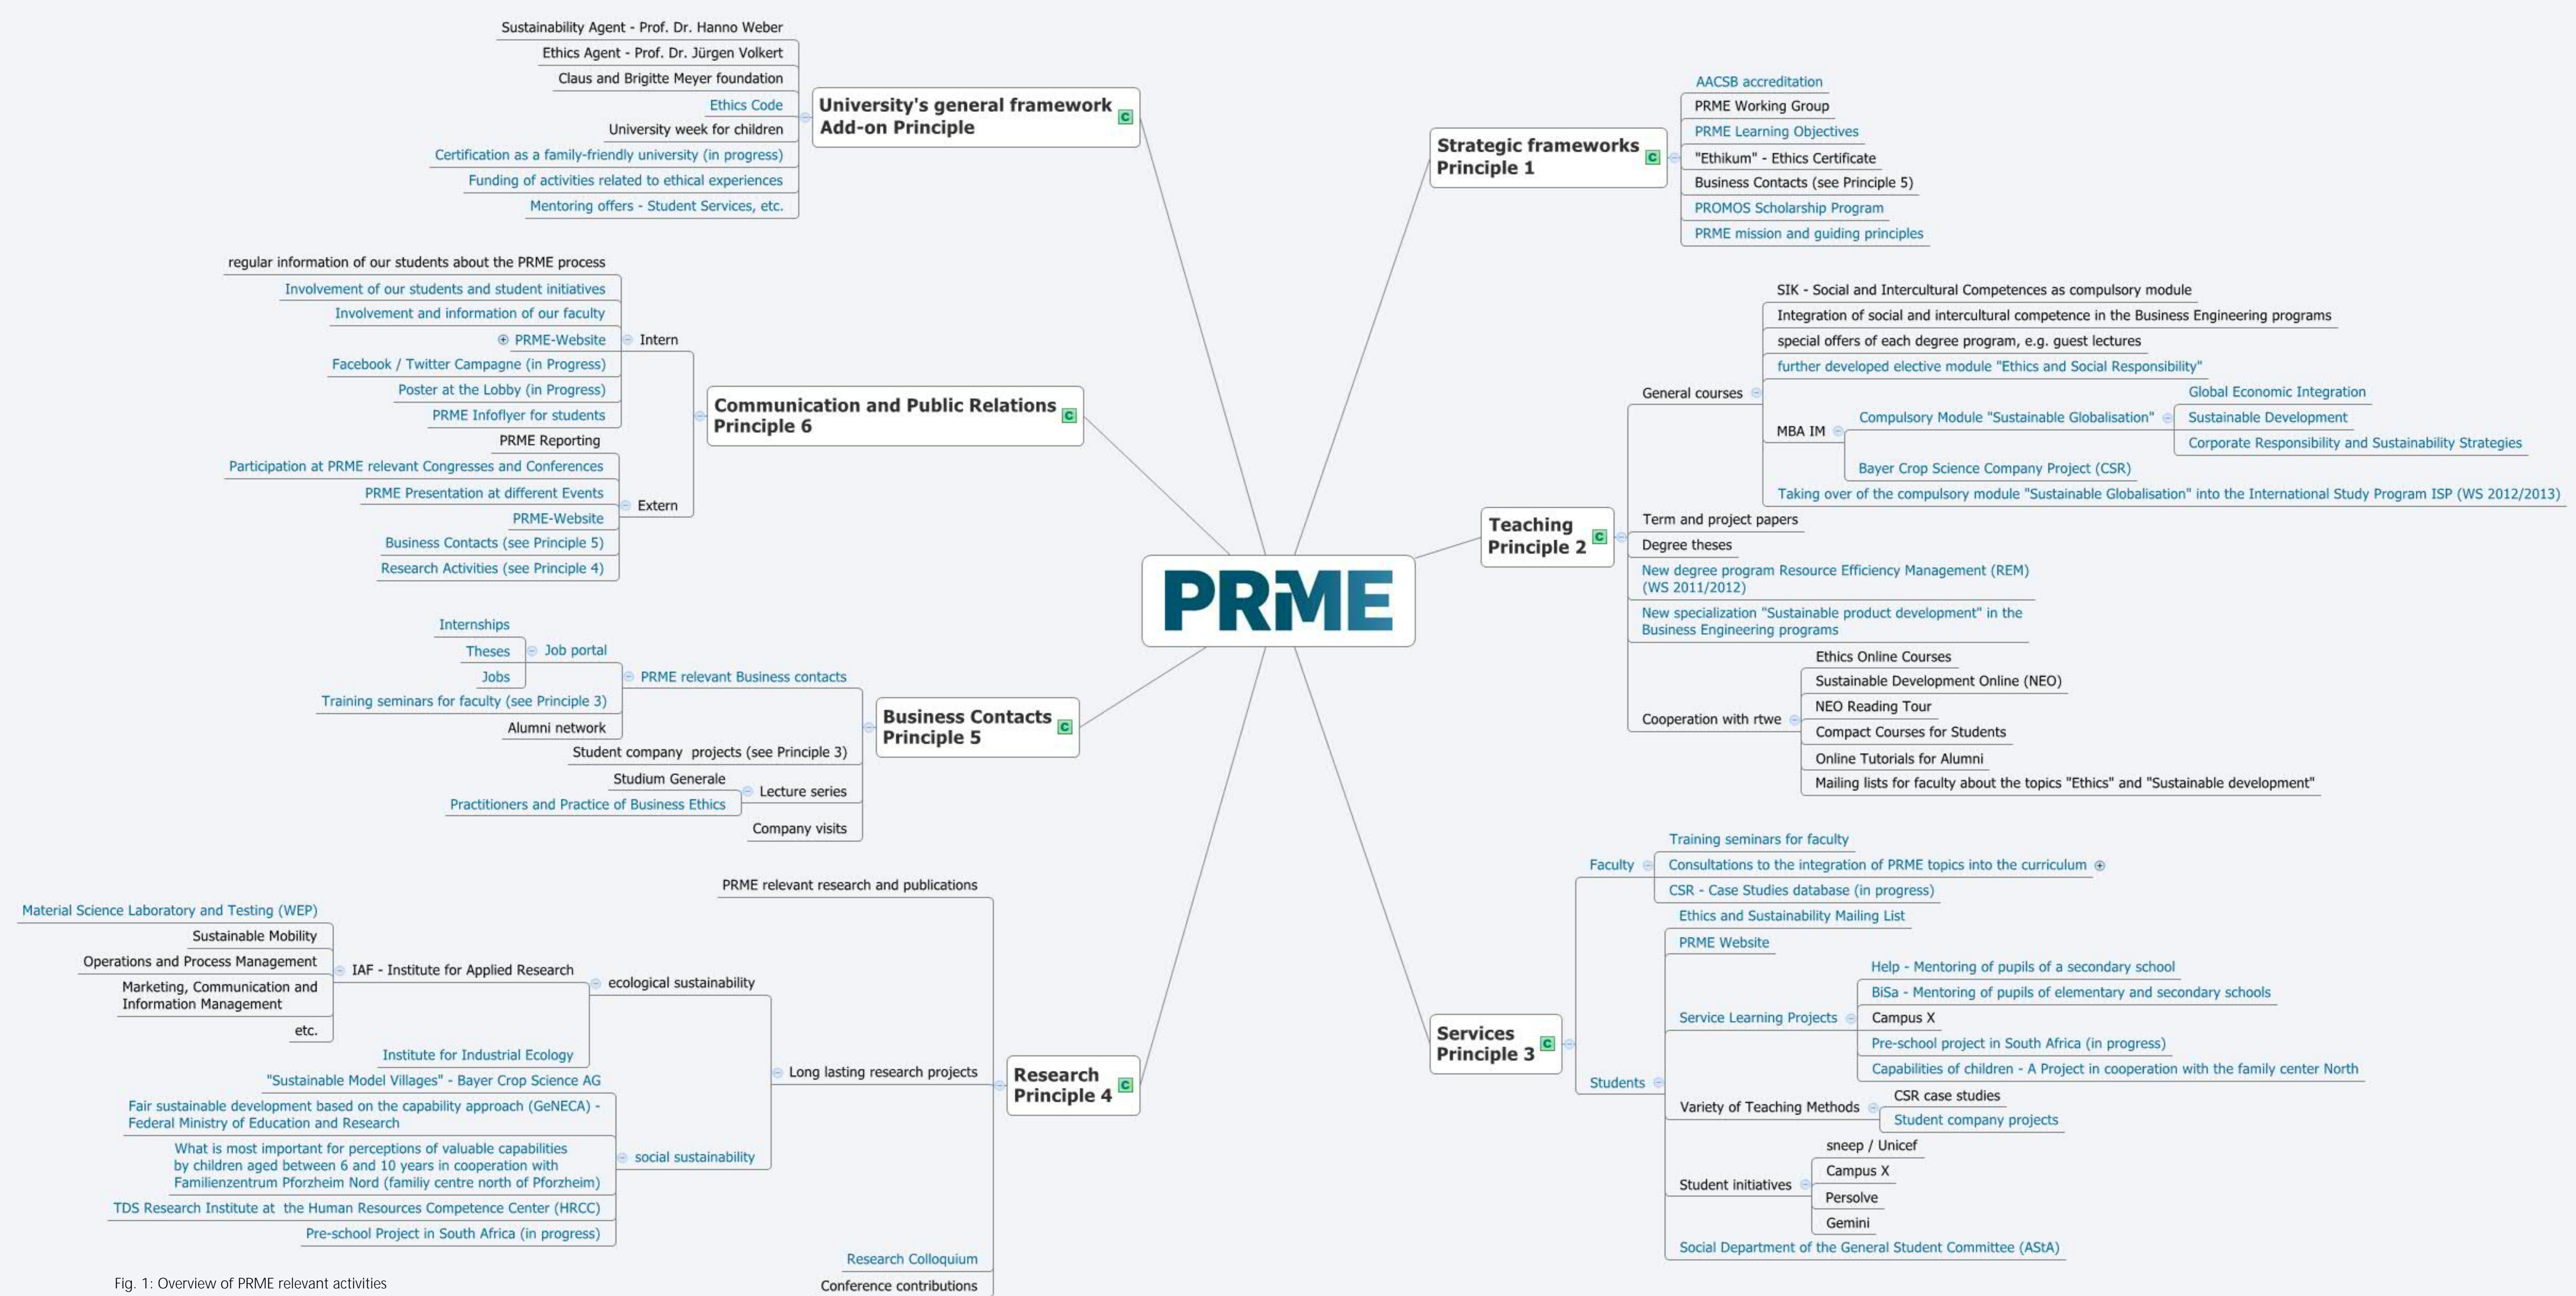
PRME

University's general framework
Add-on Principle
Sustainability Agent - Prof. Dr. Hanno Weber
Ethics Agent - Prof. Dr. Jürgen Volkert
Claus and Brigitte Meyer foundation
Ethics Code
University week for children
Certification as a family-friendly university (in progress)
Funding of activities related to ethical experiences
Mentoring offers - Student Services, etc.

Communication and Public Relations
Principle 6
Intern
regular information of our students about the PRME process
Involvement of our students and student initiatives
Involvement and information of our faculty
PRME-Website
Facebook / Twitter Campagne (in Progress)
Poster at the Lobby (in Progress)
PRME Infoflyer for students
Extern
PRME Reporting
Participation at PRME relevant Congresses and Conferences
PRME Presentation at different Events
PRME-Website
Business Contacts (see Principle 5)
Research Activities (see Principle 4)

Business Contacts
Principle 5
PRME relevant Business contacts
Job portal
Internships
Theses
Jobs
Training seminars for faculty (see Principle 3)
Alumni network
Student company projects (see Principle 3)
Lecture series
Studium Generale
Practitioners and Practice of Business Ethics
Company visits

Research
Principle 4
PRME relevant research and publications
Long lasting research projects
ecological sustainability
IAF - Institute for Applied Research
Material Science Laboratory and Testing (WEP)
Sustainable Mobility
Operations and Process Management
Marketing, Communication and Information Management
etc.
Institute for Industrial Ecology
social sustainability
"Sustainable Model Villages" - Bayer Crop Science AG
Fair sustainable development based on the capability approach (GeNECA) - Federal Ministry of Education and Research
What is most important for perceptions of valuable capabilities by children aged between 6 and 10 years in cooperation with Familienzentrum Pforzheim Nord (familiy centre north of Pforzheim)
TDS Research Institute at the Human Resources Competence Center (HRCC)
Pre-school Project in South Africa (in progress)
Research Colloquium
Conference contributions

Strategic frameworks
Principle 1
AACSB accreditation
PRME Working Group
PRME Learning Objectives
"Ethikum" - Ethics Certificate
Business Contacts (see Principle 5)
PROMOS Scholarship Program
PRME mission and guiding principles

Teaching
Principle 2
General courses
SIK - Social and Intercultural Competences as compulsory module
Integration of social and intercultural competence in the Business Engineering programs
special offers of each degree program, e.g. guest lectures
further developed elective module "Ethics and Social Responsibility"
MBA IM
Compulsory Module "Sustainable Globalisation"
Global Economic Integration
Sustainable Development
Corporate Responsibility and Sustainability Strategies
Bayer Crop Science Company Project (CSR)
Taking over of the compulsory module "Sustainable Globalisation" into the International Study Program ISP (WS 2012/2013)
Term and project papers
Degree theses
New degree program Resource Efficiency Management (REM) (WS 2011/2012)
New specialization "Sustainable product development" in the Business Engineering programs
Cooperation with rtwe
Ethics Online Courses
Sustainable Development Online (NEO)
NEO Reading Tour
Compact Courses for Students
Online Tutorials for Alumni
Mailing lists for faculty about the topics "Ethics" and "Sustainable development"

Services
Principle 3
Faculty
Training seminars for faculty
Consultations to the integration of PRME topics into the curriculum
CSR - Case Studies database (in progress)
Students
Ethics and Sustainability Mailing List
PRME Website
Service Learning Projects
Help - Mentoring of pupils of a secondary school
BiSa - Mentoring of pupils of elementary and secondary schools
Campus X
Pre-school project in South Africa (in progress)
Capabilities of children - A Project in cooperation with the family center North
Variety of Teaching Methods
CSR case studies
Student company projects
Student initiatives
sneep / Unicef
Campus X
Persolve
Gemini
Social Department of the General Student Committee (AStA)

Fig. 1: Overview of PRME relevant activities